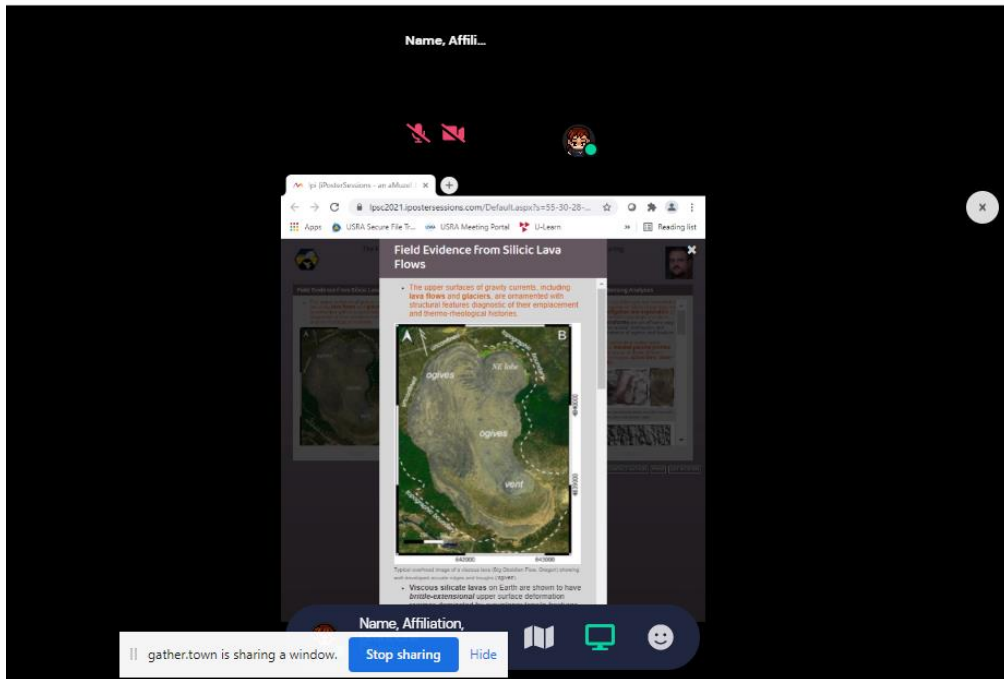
Name, Affili...

lpsi iPosterSessions - an aMuse!

lpsc2021.ipostersessions.com/Default.aspx?s=55-30-28-...

Apps USRA Secure File Tr... USRA Meeting Portal U-Learn Reading list

Field Evidence From Silicic Lava Flows

The upper surfaces of gravity currents, including lava flows and glaciers, are ornamented with structural features diagnostic of their emplacement and thermo-rheological histories.

A B

ogives

NE lobe

ogives

vent

642000 643000

Typical overhead image of a viscous lava (Big Obsidian Flow, Oregon) showing well-developed arcuate ridges and troughs (ogives).

Viscous silicate lavas on Earth are shown to have brittle-extensional upper surface deformation

Name, Affiliation,

gather.town is sharing a window. Stop sharing Hide